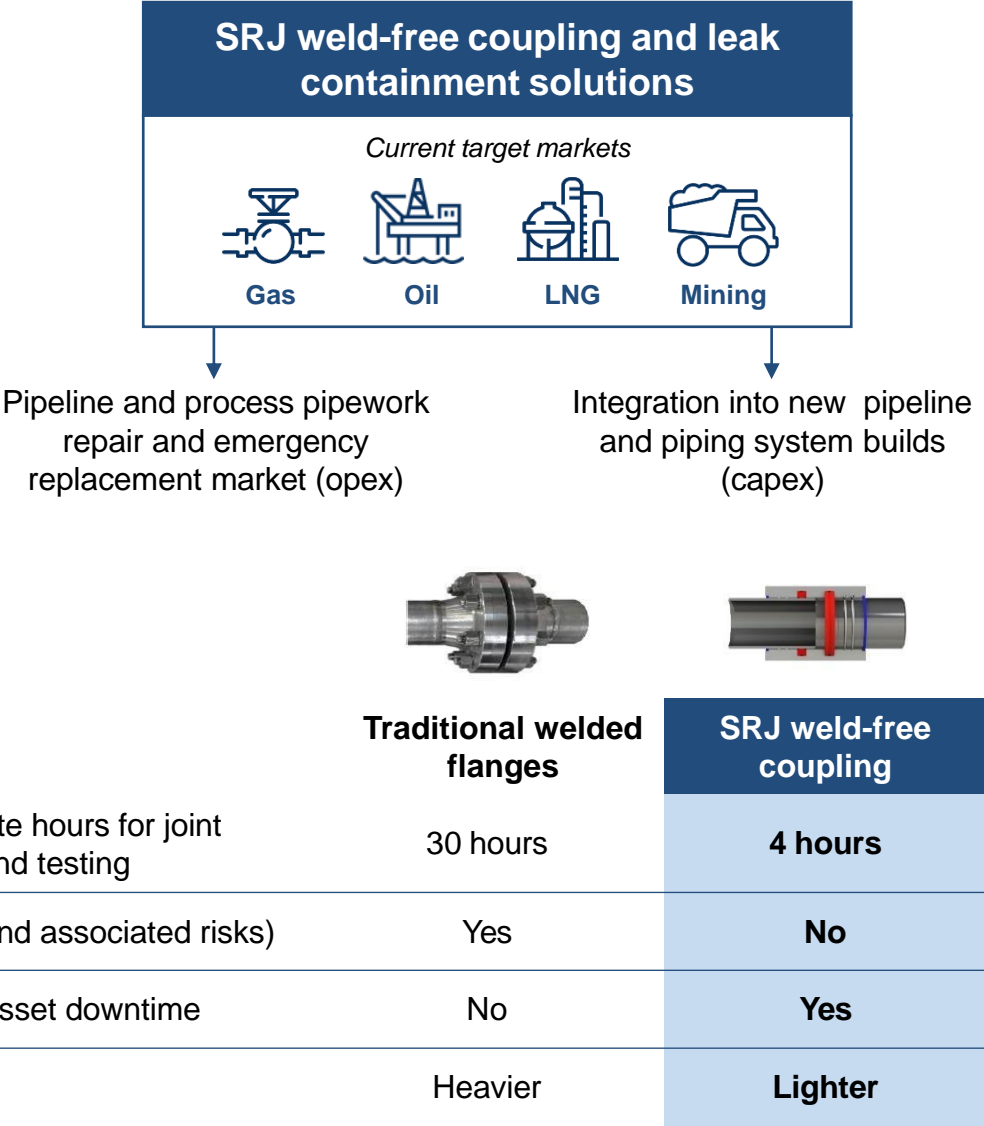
SRJ weld-free coupling and leak containment solutions

Current target markets

Gas Oil LNG Mining

Pipeline and process pipework repair and emergency replacement market (opex)

Integration into new pipeline and piping system builds (capex)

| | Traditional welded flanges | SRJ weld-free coupling |
|---|---|---|
| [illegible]te hours for joint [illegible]nd testing | 30 hours | **4 hours** |
| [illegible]nd associated risks) | Yes | **No** |
| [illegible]sset downtime | No | **Yes** |
| | Heavier | **Lighter** |